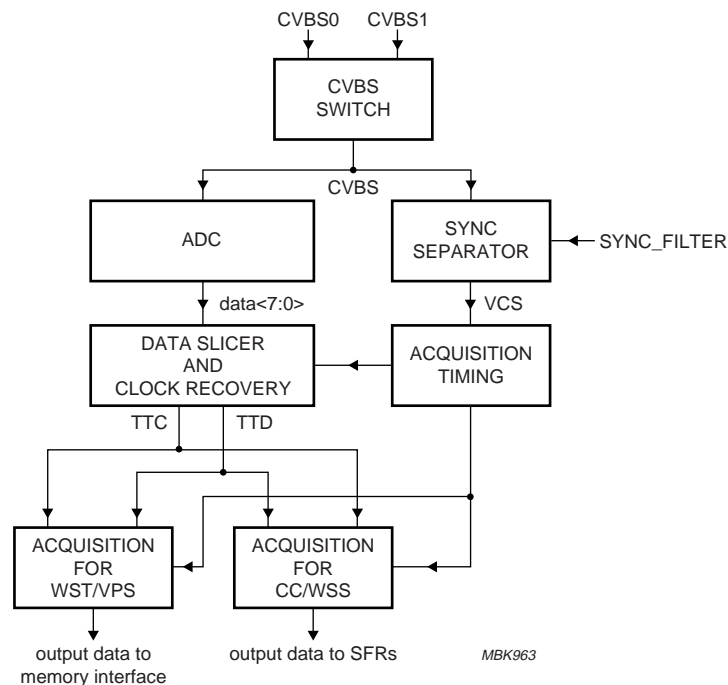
CVBS0
CVBS1
CVBS SWITCH
CVBS
ADC
SYNC SEPARATOR
SYNC_FILTER
data<7:0>
VCS
DATA SLICER AND CLOCK RECOVERY
ACQUISITION TIMING
TTC
TTD
ACQUISITION FOR WST/VPS
ACQUISITION FOR CC/WSS
output data to memory interface
output data to SFRs
MBK963